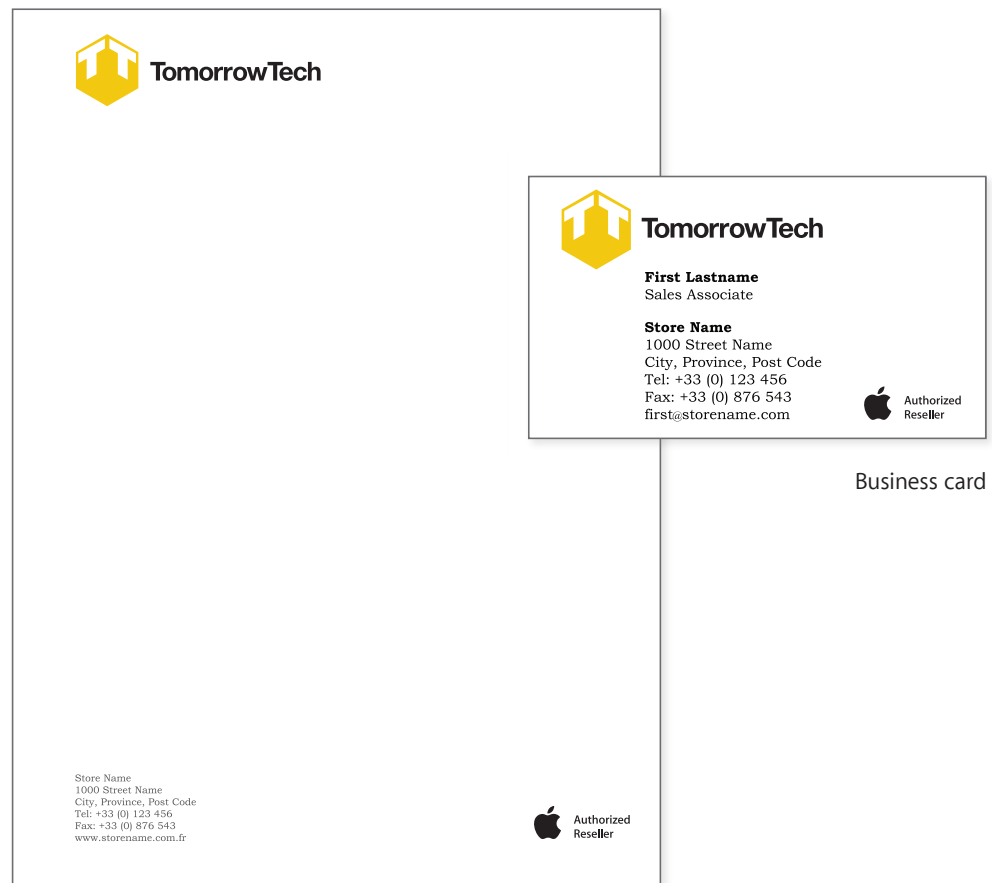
TomorrowTech

TomorrowTech

First Lastname
Sales Associate

Store Name
1000 Street Name
City, Province, Post Code
Tel: +33 (0) 123 456
Fax: +33 (0) 876 543
first@storename.com

Authorized
Reseller

Business card

Store Name
1000 Street Name
City, Province, Post Code
Tel: +33 (0) 123 456
Fax: +33 (0) 876 543
www.storename.com.fr

Authorized
Reseller